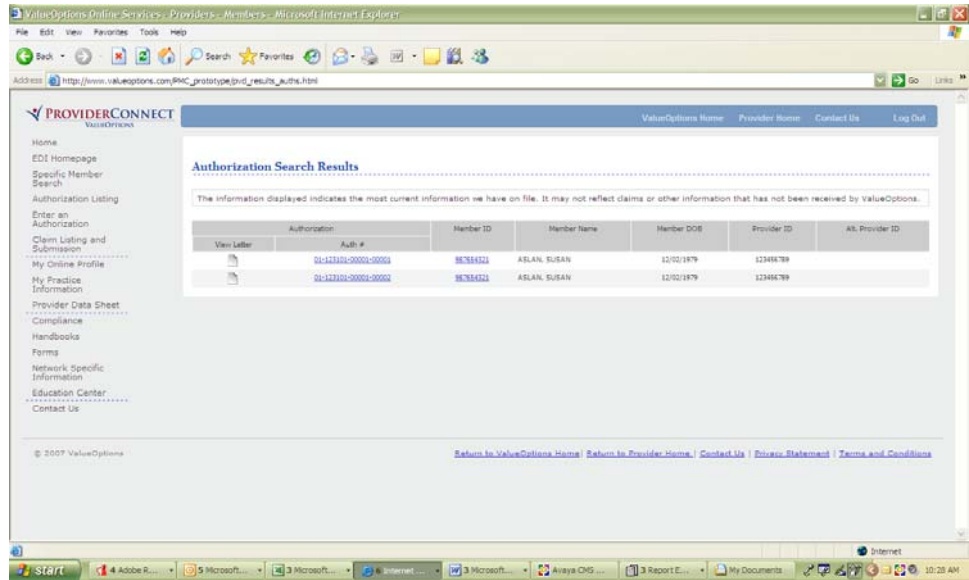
ValueOptions Online Services - Providers - Members - Microsoft Internet Explorer

File Edit View Favorites Tools Help

Back Search Favorites

Address http://www.valueoptions.com/PMC_prototype/pvd_results_auths.html Go Links

PROVIDERCONNECT
VALUEOPTIONS

ValueOptions Home Provider Home Contact Us Log Out

Home
EDI Homepage
Specific Member Search
Authorization Listing
Enter an Authorization
Claim Listing and Submission
My Online Profile
My Practice Information
Provider Data Sheet
Compliance
Handbooks
Forms
Network Specific Information
Education Center
Contact Us

Authorization Search Results

The information displayed indicates the most current information we have on file. It may not reflect claims or other information that has not been received by ValueOptions.

| Authorization | | Member ID | Member Name | Member DOB | Provider ID | Alt. Provider ID |
|---|---|---|---|---|---|---|
| View Letter | Auth # | | | | | |
| | 01-123101-00001-00001 | 987654321 | ASLAN, SUSAN | 12/02/1979 | 123456789 | |
| | 01-123101-00001-00002 | 987654321 | ASLAN, SUSAN | 12/02/1979 | 123456789 | |

© 2007 ValueOptions

Return to ValueOptions Home | Return to Provider Home | Contact Us | Privacy Statement | Terms and Conditions

Internet

start 4 Adobe R... 5 Microsoft... 3 Microsoft... 4 Internet ... 3 Microsoft... Avaya CMS ... 3 Report E... My Documents 10:28 AM